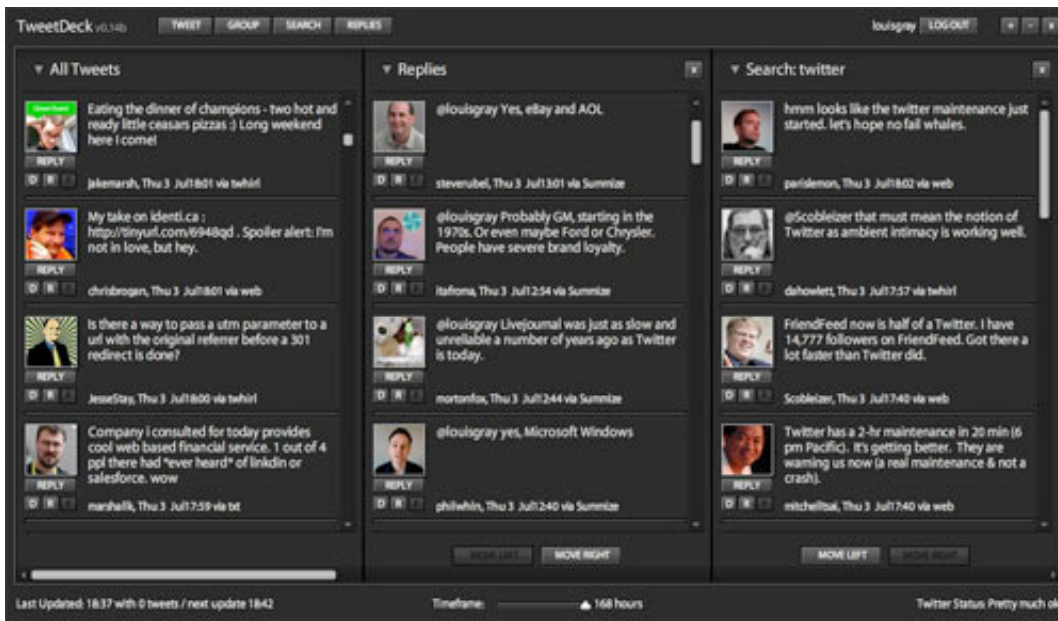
TweetDeck v0.14b TWEET GROUP SEARCH REPLIES louisgray LOG OUT

▼ All Tweets

Eating the dinner of champions - two hot and ready little ceasars pizzas :) Long weekend here I come!
REPLY
D R
jakemarsh, Thu 3 Jul18:01 via twhirl

My take on identi.ca : http://tinyurl.com/6948qd . Spoiler alert: I'm not in love, but hey.
REPLY
D R
chrisbrogan, Thu 3 Jul18:01 via web

Is there a way to pass a utm parameter to a url with the original referrer before a 301 redirect is done?
REPLY
D R
JesseStay, Thu 3 Jul18:00 via twhirl

Company I consulted for today provides cool web based financial service. 1 out of 4 ppl there had *ever heard* of linkdin or salesforce. wow
REPLY
D R
marshallk, Thu 3 Jul17:59 via txt

▼ Replies

@louisgray Yes, eBay and AOL
REPLY
D R
steverubel, Thu 3 Jul13:01 via Summize

@louisgray Probably GM, starting in the 1970s. Or even maybe Ford or Chrysler. People have severe brand loyalty.
REPLY
D R
itafrona, Thu 3 Jul12:54 via Summize

@louisgray Livejournal was just as slow and unreliable a number of years ago as Twitter is today.
REPLY
D R
mortonfox, Thu 3 Jul12:44 via Summize

@louisgray yes, Microsoft Windows
REPLY
D R
philwhin, Thu 3 Jul12:40 via Summize

MOVE LEFT MOVE RIGHT

▼ Search: twitter

hmm looks like the twitter maintenance just started. let's hope no fail whales.
REPLY
D R
parislemon, Thu 3 Jul18:02 via web

@Scobleizer that must mean the notion of Twitter as ambient intimacy is working well.
REPLY
D R
dahowlett, Thu 3 Jul17:57 via twhirl

FriendFeed now is half of a Twitter. I have 14,777 followers on FriendFeed. Got there a lot faster than Twitter did.
REPLY
D R
Scobleizer, Thu 3 Jul17:40 via web

Twitter has a 2-hr maintenance in 20 min (6 pm Pacific). It's getting better. They are warning us now (a real maintenance & not a crash).
REPLY
D R
mitchelltsai, Thu 3 Jul17:40 via web

MOVE LEFT MOVE RIGHT

Last Updated: 18:37 with 0 tweets / next update 18:42 Timeframe: 168 hours Twitter Status: Pretty much ok